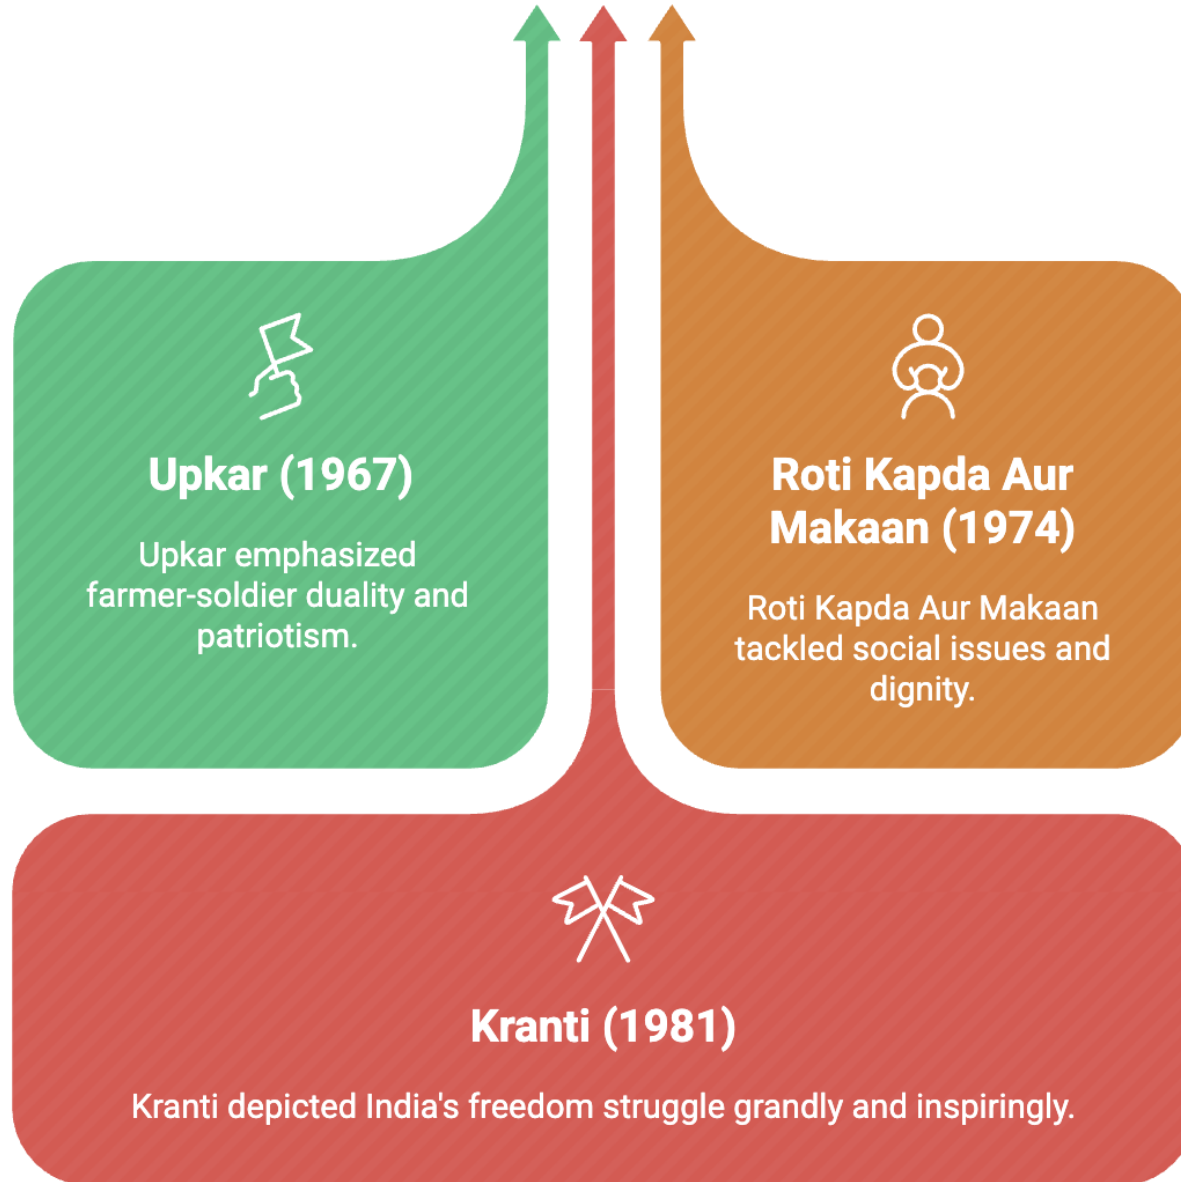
Upkar (1967)

Upkar emphasized farmer-soldier duality and patriotism.

Roti Kapda Aur Makaan (1974)

Roti Kapda Aur Makaan tackled social issues and dignity.

Kranti (1981)

Kranti depicted India's freedom struggle grandly and inspiringly.